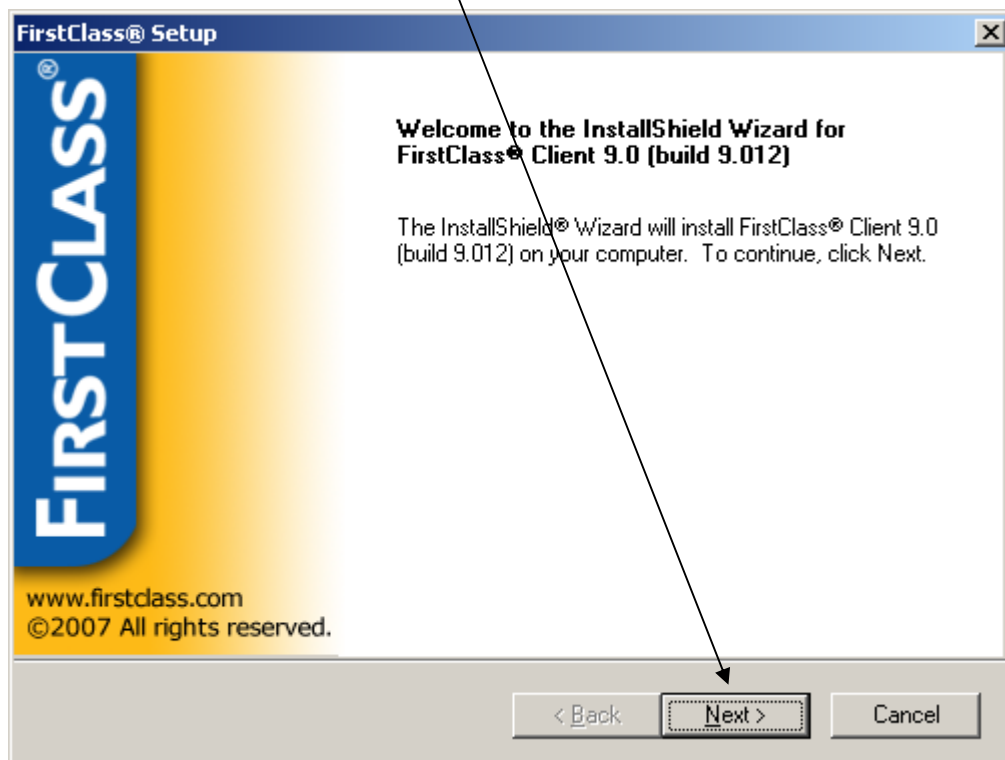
FirstClass® Setup

FIRSTCLASS®

www.firstclass.com
©2007 All rights reserved.

Welcome to the InstallShield Wizard for FirstClass® Client 9.0 (build 9.012)

The InstallShield® Wizard will install FirstClass® Client 9.0 (build 9.012) on your computer. To continue, click Next.

< Back
Next >
Cancel